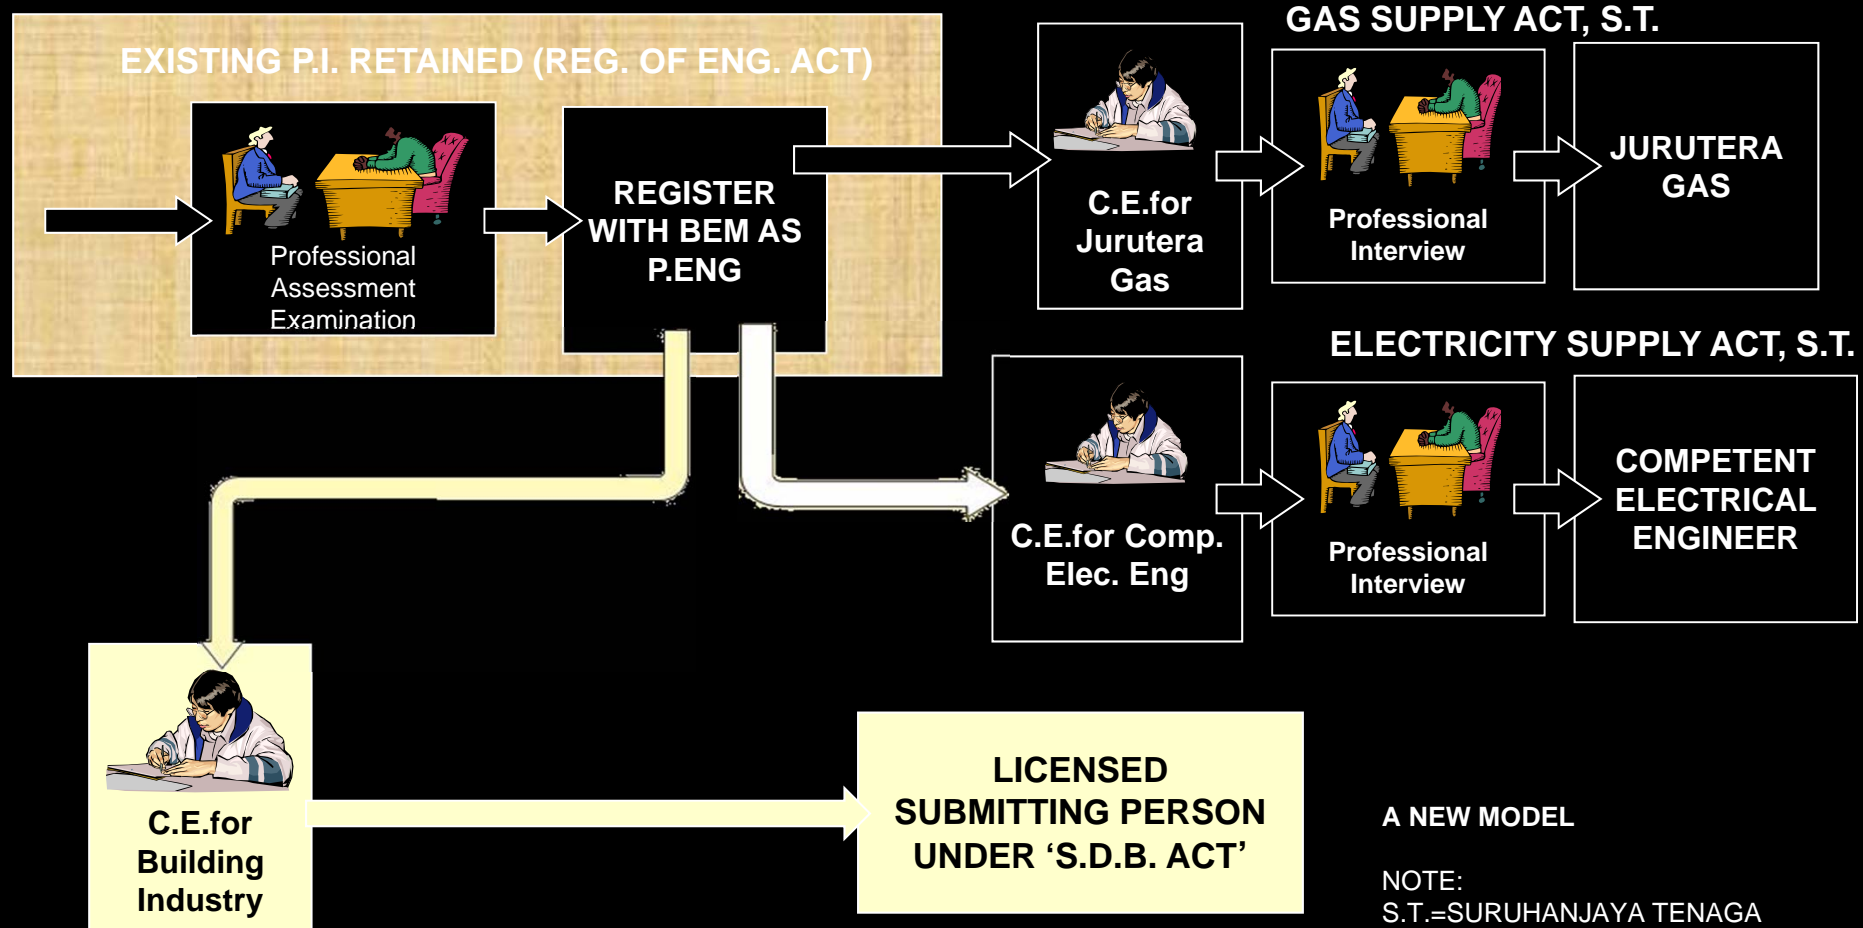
EXISTING P.I. RETAINED (REG. OF ENG. ACT)

Professional Assessment Examination

REGISTER WITH BEM AS P.ENG

GAS SUPPLY ACT, S.T.

C.E.for Jurutera Gas

Professional Interview

JURUTERA GAS

ELECTRICITY SUPPLY ACT, S.T.

C.E.for Comp. Elec. Eng

Professional Interview

COMPETENT ELECTRICAL ENGINEER

C.E.for Building Industry

LICENSED SUBMITTING PERSON UNDER ‘S.D.B. ACT’

A NEW MODEL

NOTE:
S.T.=SURUHANJAYA TENAGA